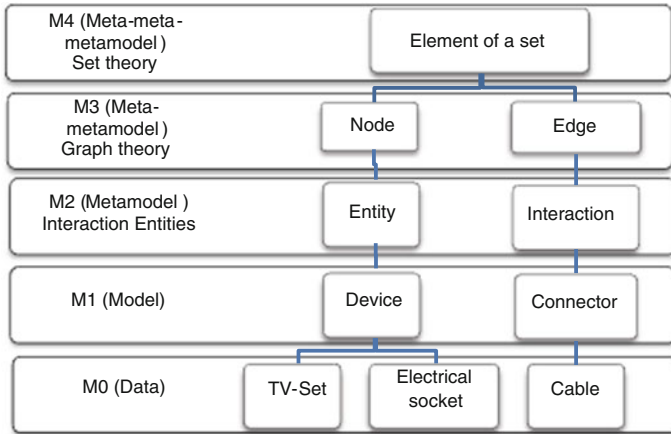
M4 (Meta-meta-metamodel ) Set theory

Element of a set

M3 (Meta-metamodel ) Graph theory

Node

Edge

M2 (Metamodel ) Interaction Entities

Entity

Interaction

M1 (Model)

Device

Connector

M0 (Data)

TV-Set

Electrical socket

Cable